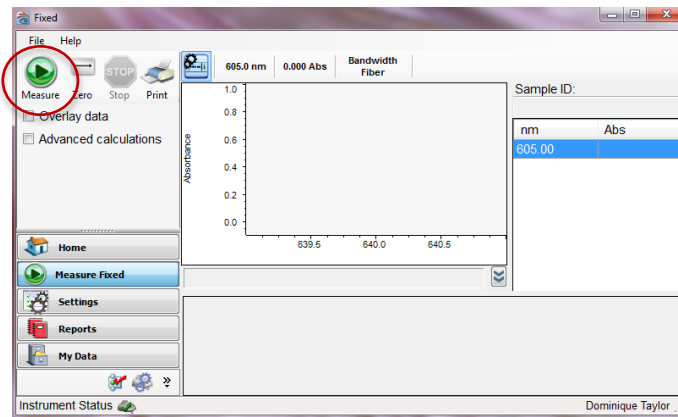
Fixed

File Help

Measure Zero STOP Stop Print

605.0 nm 0.000 Abs Bandwidth Fiber

Overlay data

Advanced calculations

1.0
0.8
0.6
0.4
0.2
0.0
Absorbance
639.5 640.0 640.5

Sample ID:

| nm | Abs |
|---|---|
| 605.00 | |

Home

Measure Fixed

Settings

Reports

My Data

Instrument Status

Dominique Taylor